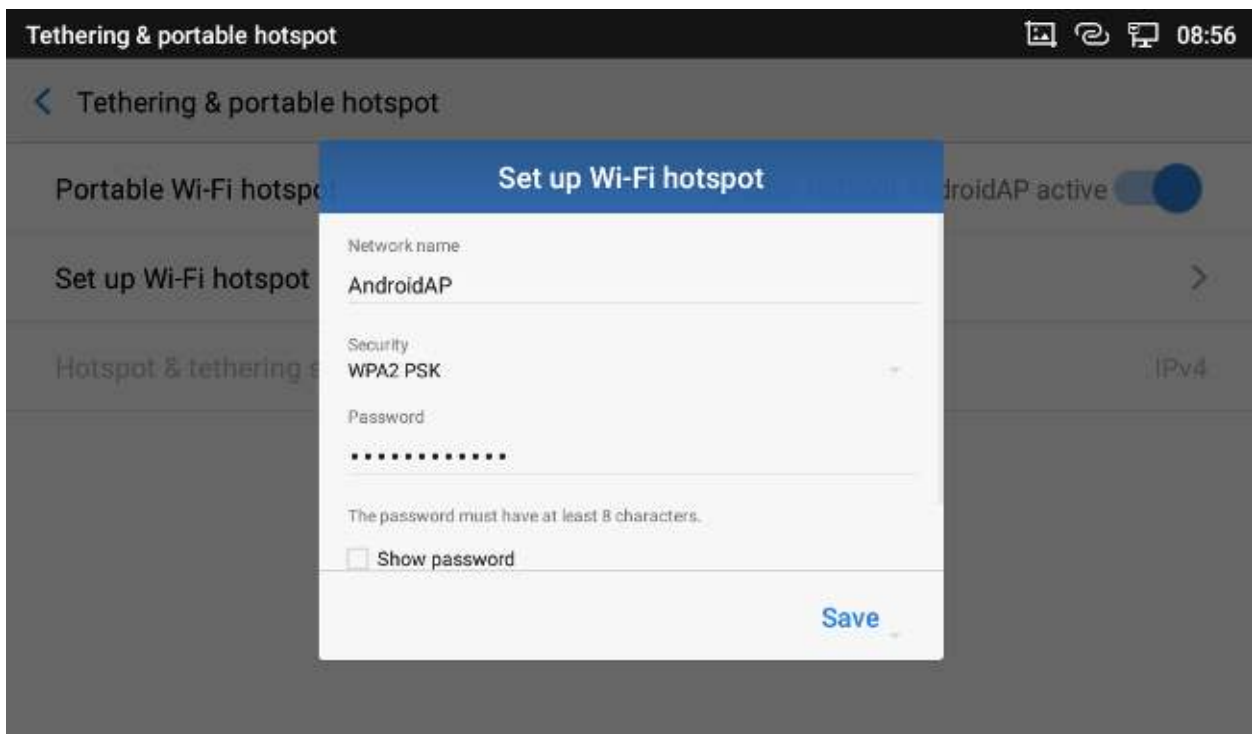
Tethering & portable hotspot

08:56

Tethering & portable hotspot

Portable Wi-Fi hotspo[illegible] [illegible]roidAP active

Set up Wi-Fi hotspot

Hotspot & tethering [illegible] IPv4

Set up Wi-Fi hotspot

Network name

AndroidAP

Security

WPA2 PSK

Password

•••••••••••••

The password must have at least 8 characters.

Show password

Save